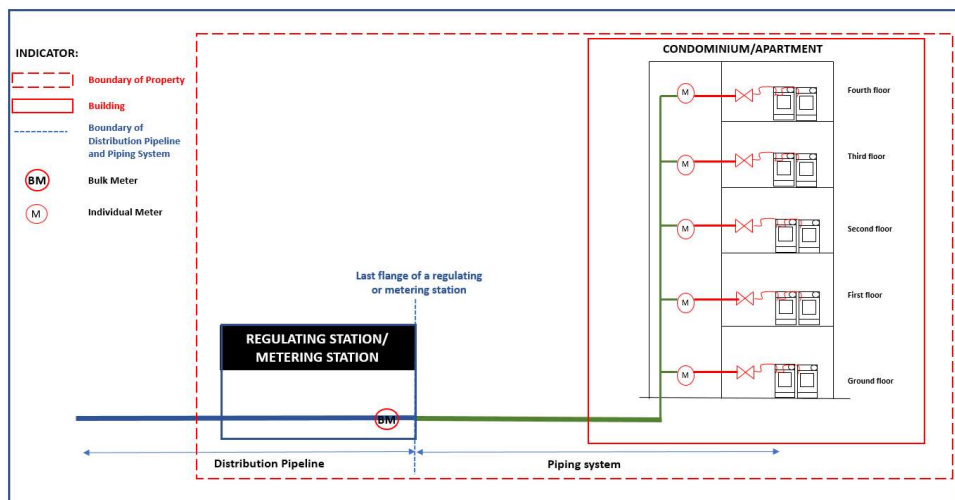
INDICATOR:

Boundary of Property

Building

Boundary of Distribution Pipeline and Piping System

BM Bulk Meter

M Individual Meter

CONDOMINIUM/APARTMENT

M Fourth floor

M Third floor

M Second floor

M First floor

M Ground floor

Last flange of a regulating or metering station

REGULATING STATION/ METERING STATION

BM

Distribution Pipeline

Piping system